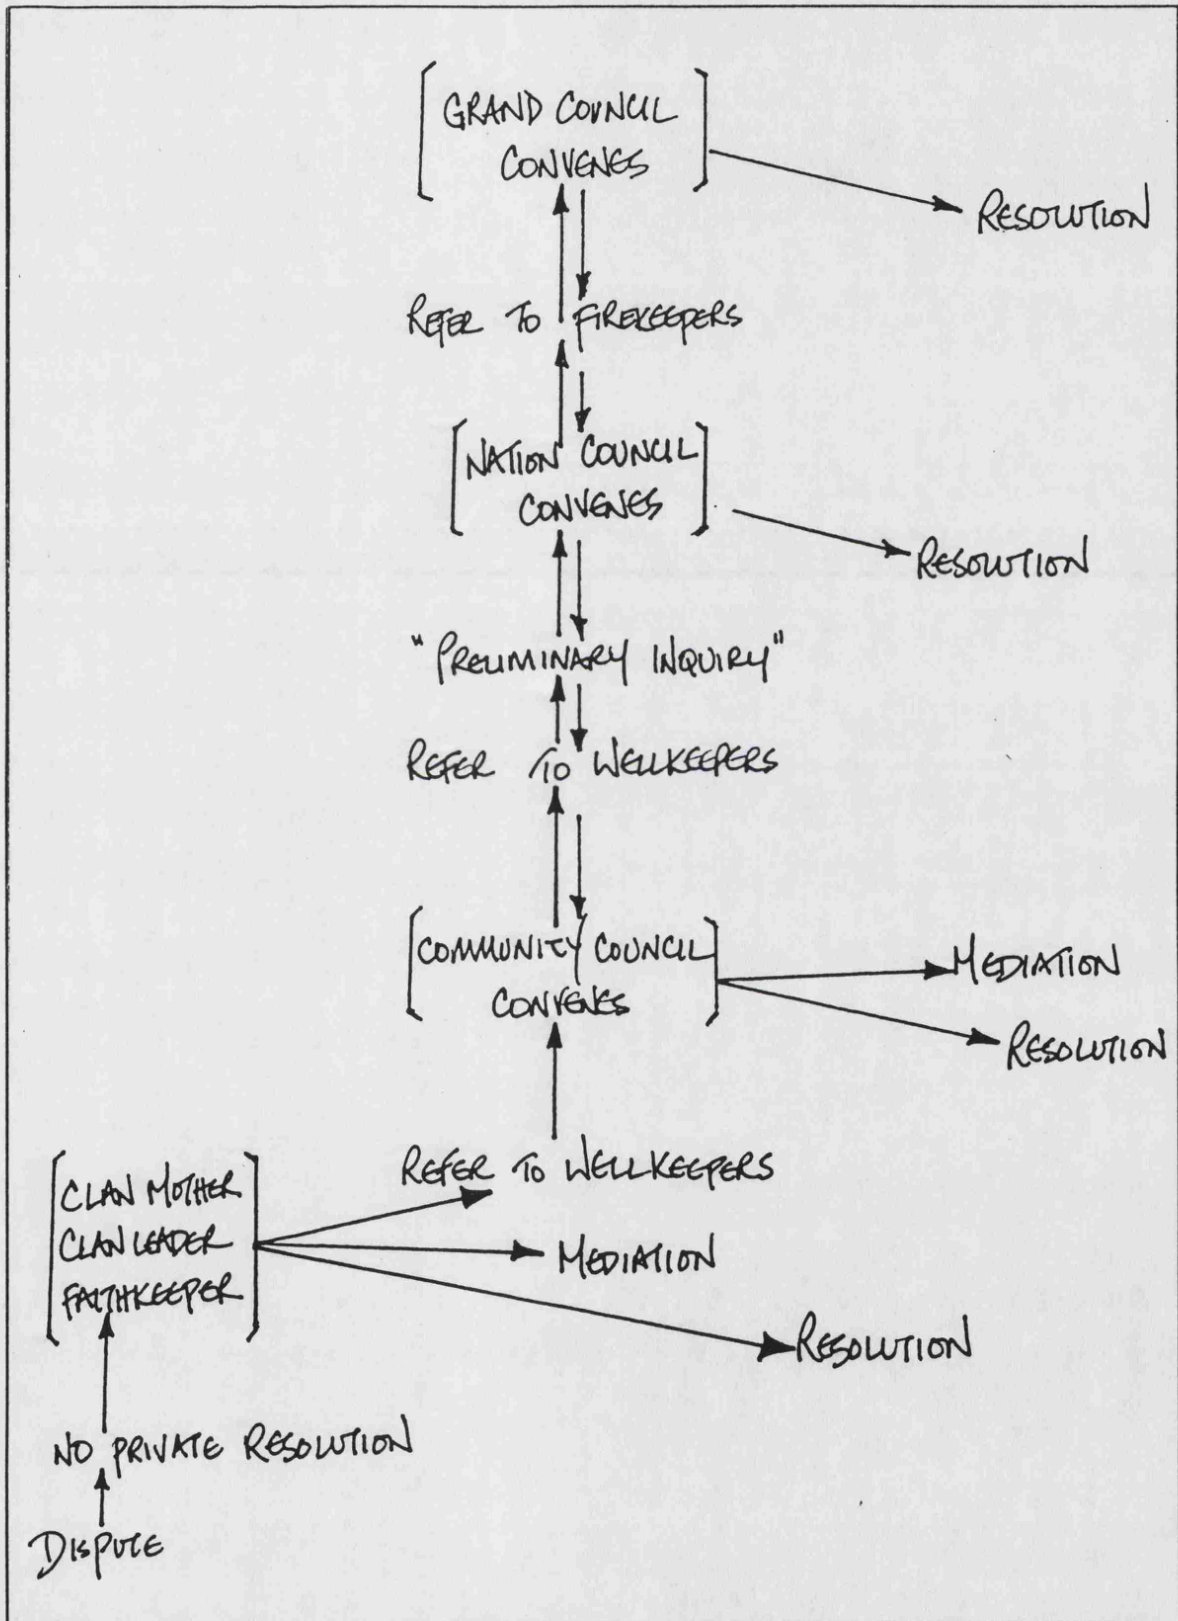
GRAND COUNCIL CONVENES

RESOLUTION

REFER TO FIREKEEPERS

NATION COUNCIL CONVENES

RESOLUTION

"PRELIMINARY INQUIRY"

REFER TO WELLKEEPERS

COMMUNITY COUNCIL CONVENES

MEDIATION

RESOLUTION

REFER TO WELLKEEPERS

CLAN MOTHER
CLAN LEADER
FAITHKEEPER

MEDIATION

RESOLUTION

NO PRIVATE RESOLUTION

DISPUTE